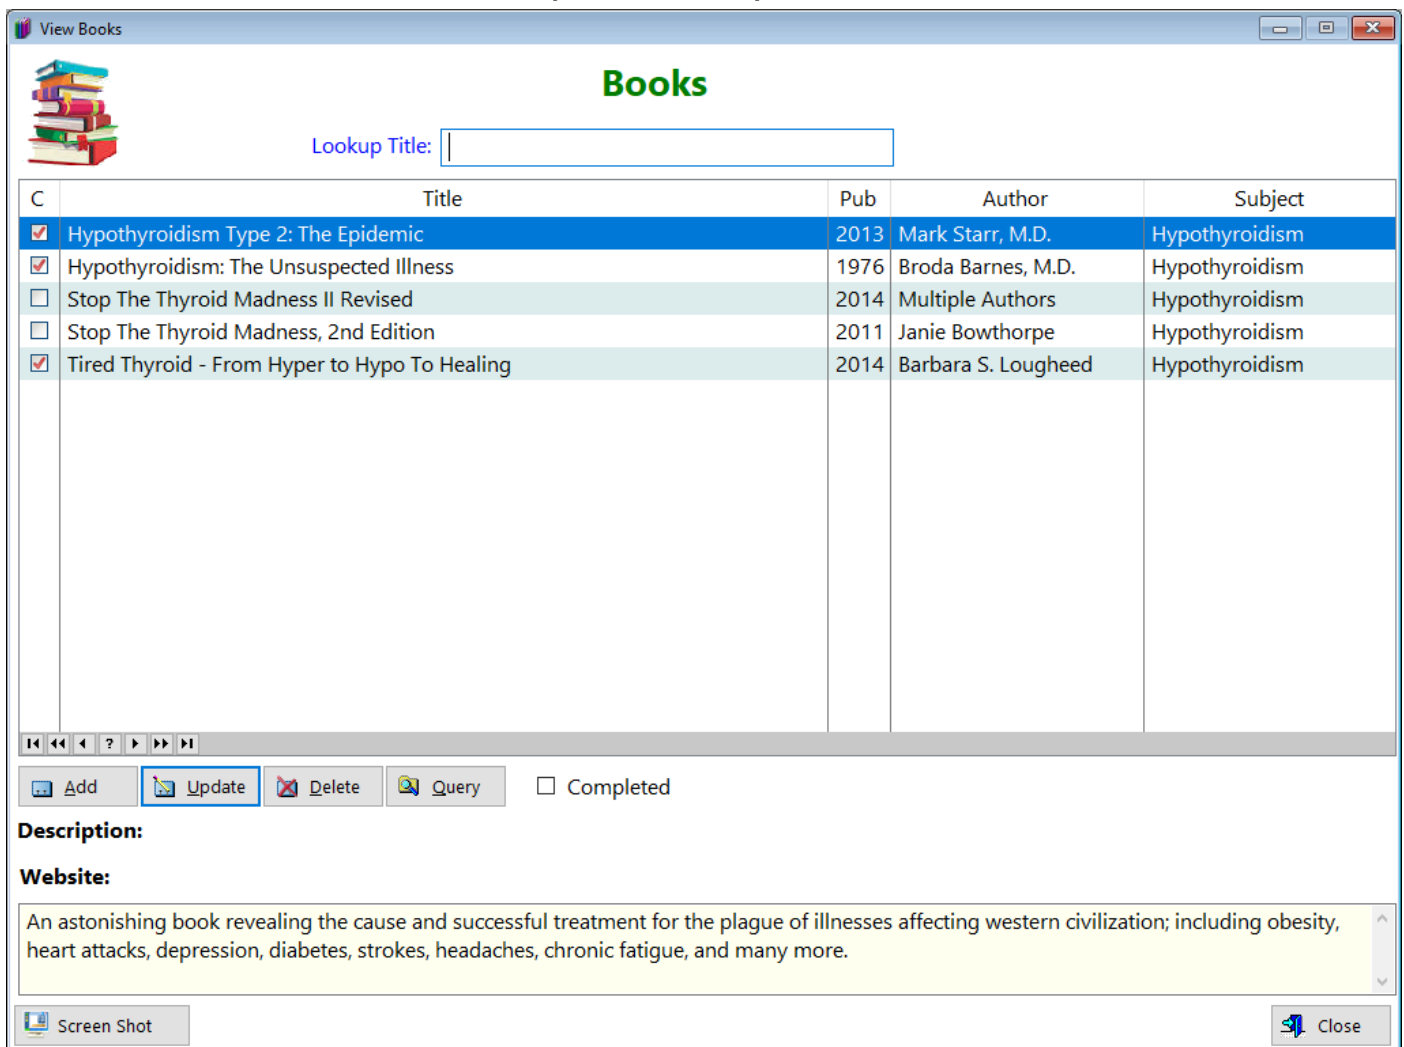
View Books

Books

Lookup Title:

| C | Title | Pub | Author | Subject |
|---|---|---|---|---|
| ☑ | Hypothyroidism Type 2: The Epidemic | 2013 | Mark Starr, M.D. | Hypothyroidism |
| ☑ | Hypothyroidism: The Unsuspected Illness | 1976 | Broda Barnes, M.D. | Hypothyroidism |
| ☐ | Stop The Thyroid Madness II Revised | 2014 | Multiple Authors | Hypothyroidism |
| ☐ | Stop The Thyroid Madness, 2nd Edition | 2011 | Janie Bowthorpe | Hypothyroidism |
| ☑ | Tired Thyroid - From Hyper to Hypo To Healing | 2014 | Barbara S. Lougheed | Hypothyroidism |

?

Add Update Delete Query ☐ Completed

Description:

Website:

An astonishing book revealing the cause and successful treatment for the plague of illnesses affecting western civilization; including obesity, heart attacks, depression, diabetes, strokes, headaches, chronic fatigue, and many more.

Screen Shot

Close